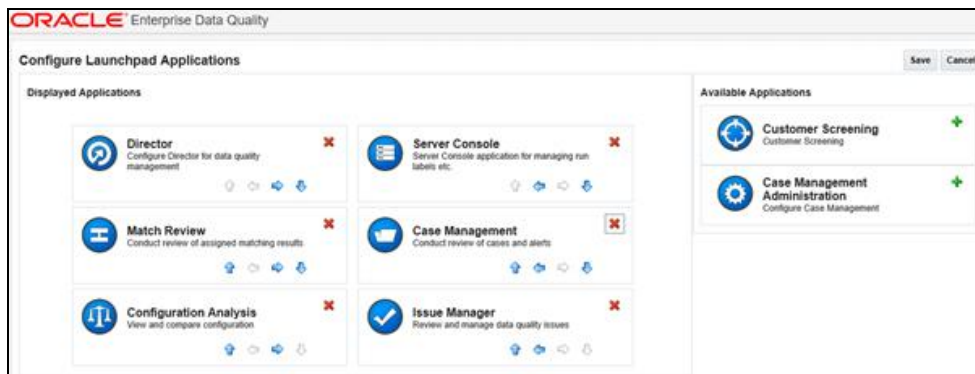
ORACLE Enterprise Data Quality

Configure Launchpad Applications

Save Cancel

Displayed Applications

Director
Configure Director for data quality management

Server Console
Server Console application for managing run labels etc.

Match Review
Conduct review of assigned matching results

Case Management
Conduct review of cases and alerts

Configuration Analysis
View and compare configuration

Issue Manager
Review and manage data quality issues

Available Applications

Customer Screening
Customer Screening

Case Management Administration
Configure Case Management